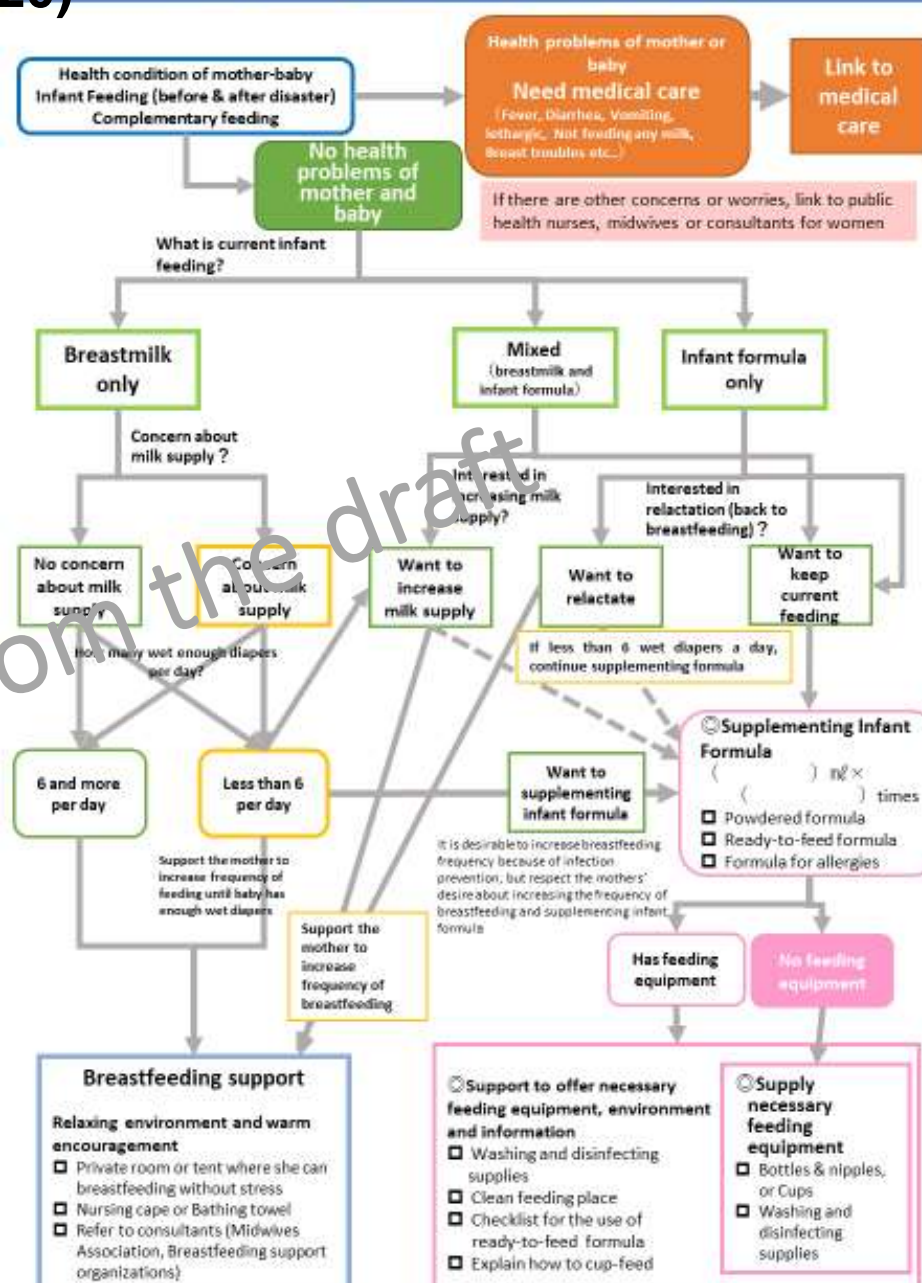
Health condition of mother-baby
Infant Feeding (before & after disaster)
Complementary feeding

Health problems of mother or baby
Need medical care
(Fever, Diarrhea, Vomiting, lethargic, Not feeding any milk, Breast troubles etc...)

Link to medical care

No health problems of mother and baby

If there are other concerns or worries, link to public health nurses, midwives or consultants for women

What is current infant feeding?

Breastmilk only

Mixed
(breastmilk and infant formula)

Infant formula only

Concern about milk supply?

Interested in increasing milk supply?

Interested in relactation (back to breastfeeding)?

No concern about milk supply

Concern about milk supply

Want to increase milk supply

Want to relactate

Want to keep current feeding

How many wet enough diapers per day?

If less than 6 wet diapers a day, continue supplementing formula

◎Supplementing Infant Formula
( ) ml × ( ) times
☐ Powdered formula
☐ Ready-to-feed formula
☐ Formula for allergies

6 and more per day

Less than 6 per day

Want to supplementing infant formula

It is desirable to increase breastfeeding frequency because of infection prevention, but respect the mothers' desire about increasing the frequency of breastfeeding and supplementing infant formula

Support the mother to increase frequency of feeding until baby has enough wet diapers

Support the mother to increase frequency of breastfeeding

Has feeding equipment

No feeding equipment

Breastfeeding support
Relaxing environment and warm encouragement
☐ Private room or tent where she can breastfeeding without stress
☐ Nursing cape or Bathing towel
☐ Refer to consultants (Midwives Association, Breastfeeding support organizations)

◎Support to offer necessary feeding equipment, environment and information
☐ Washing and disinfecting supplies
☐ Clean feeding place
☐ Checklist for the use of ready-to-feed formula
☐ Explain how to cup-feed

◎Supply necessary feeding equipment
☐ Bottles & nipples, or Cups
☐ Washing and disinfecting supplies

from the draft